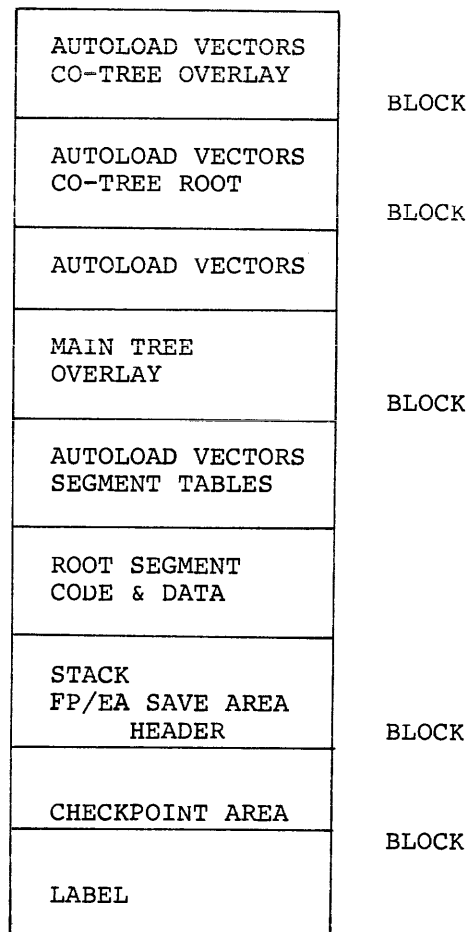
AUTOLOAD VECTORS
CO-TREE OVERLAY

BLOCK

AUTOLOAD VECTORS
CO-TREE ROOT

BLOCK

AUTOLOAD VECTORS

MAIN TREE
OVERLAY

BLOCK

AUTOLOAD VECTORS
SEGMENT TABLES

ROOT SEGMENT
CODE & DATA

STACK
FP/EA SAVE AREA
HEADER

BLOCK

CHECKPOINT AREA

BLOCK

LABEL